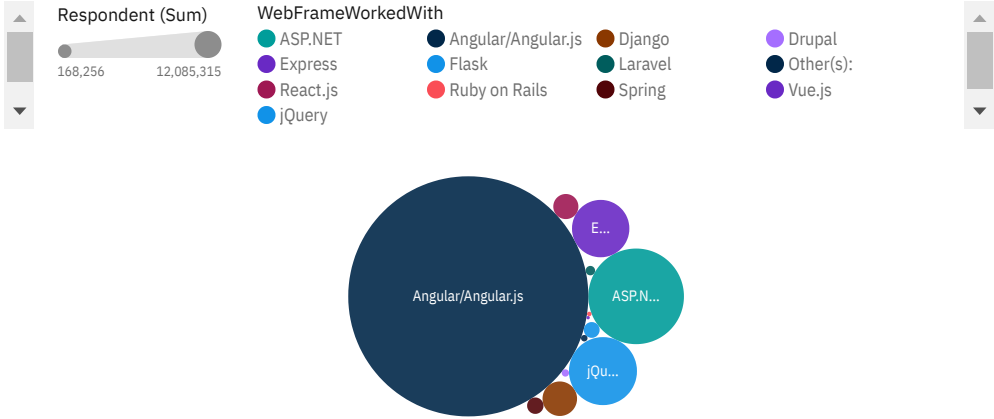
Respondent (Sum)

168,256 12,085,315

WebFrameWorkedWith

ASP.NET
Angular/Angular.js
Django
Drupal
Express
Flask
Laravel
Other(s):
React.js
Ruby on Rails
Spring
Vue.js
jQuery

E...
ASP.N...
Angular/Angular.js
jQu...